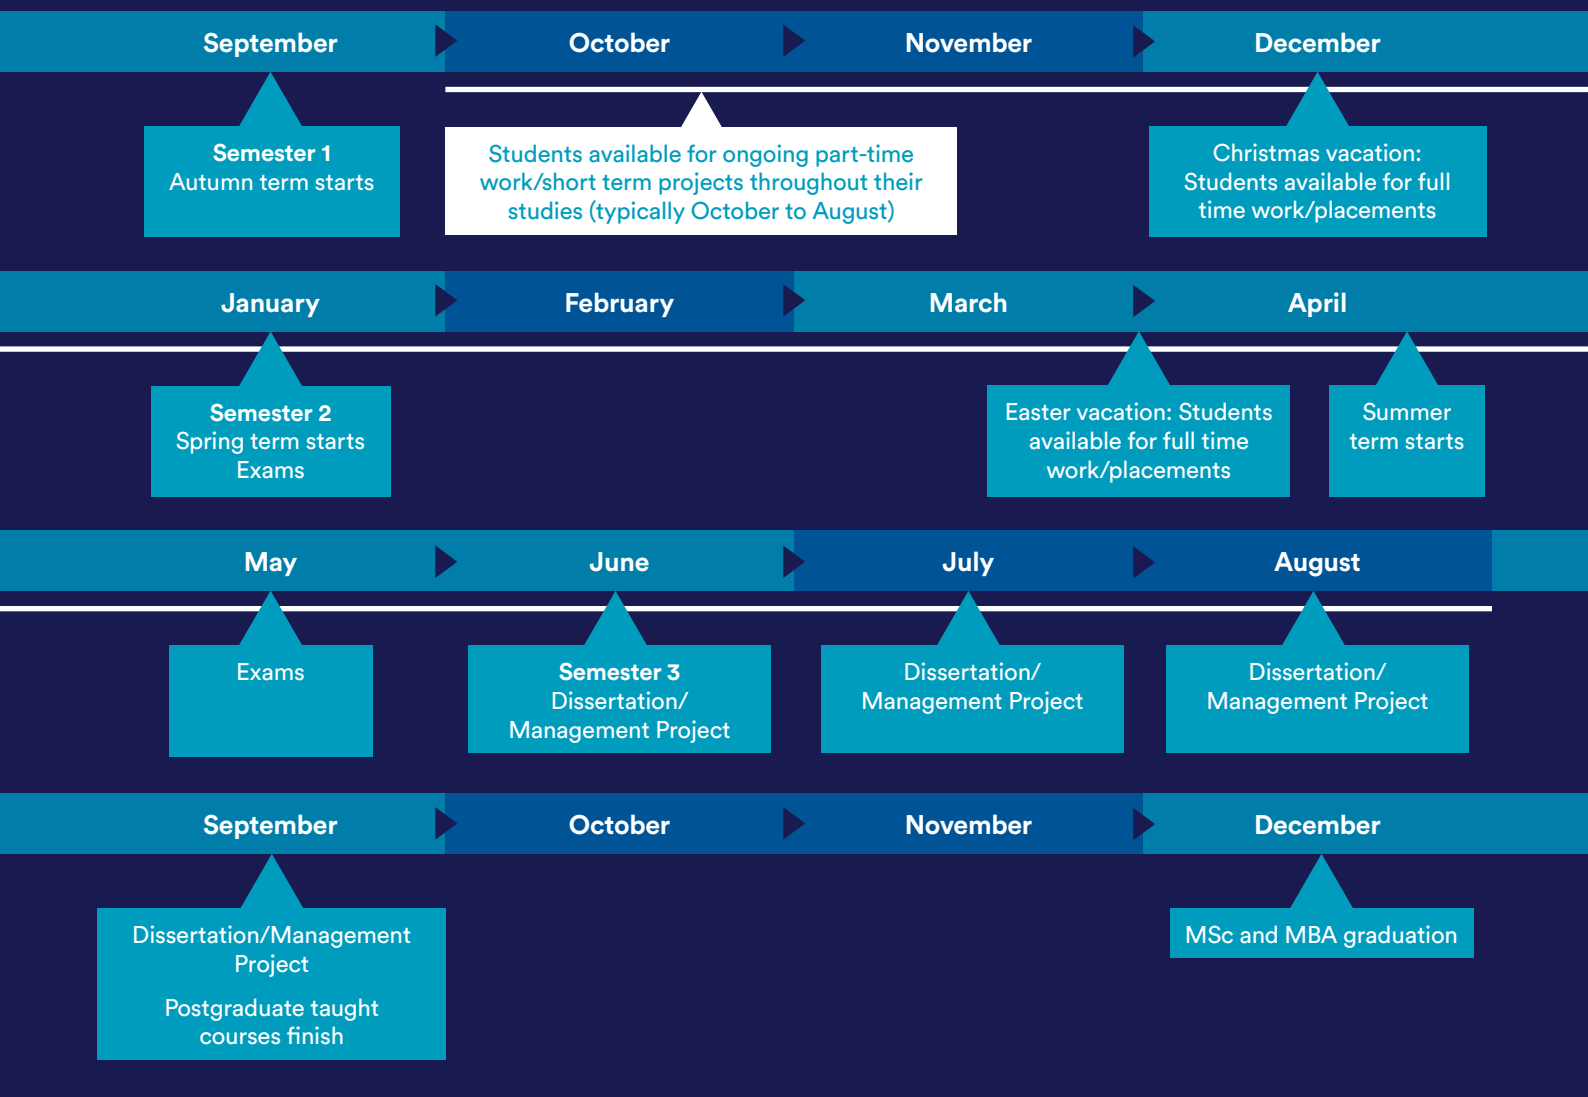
September October November December

Semester 1
Autumn term starts

Students available for ongoing part-time work/short term projects throughout their studies (typically October to August)

Christmas vacation: Students available for full time work/placements

January February March April

Semester 2
Spring term starts
Exams

Easter vacation: Students available for full time work/placements

Summer term starts

May June July August

Exams

Semester 3
Dissertation/ Management Project

Dissertation/ Management Project

Dissertation/ Management Project

September October November December

Dissertation/Management Project

Postgraduate taught courses finish

MSc and MBA graduation